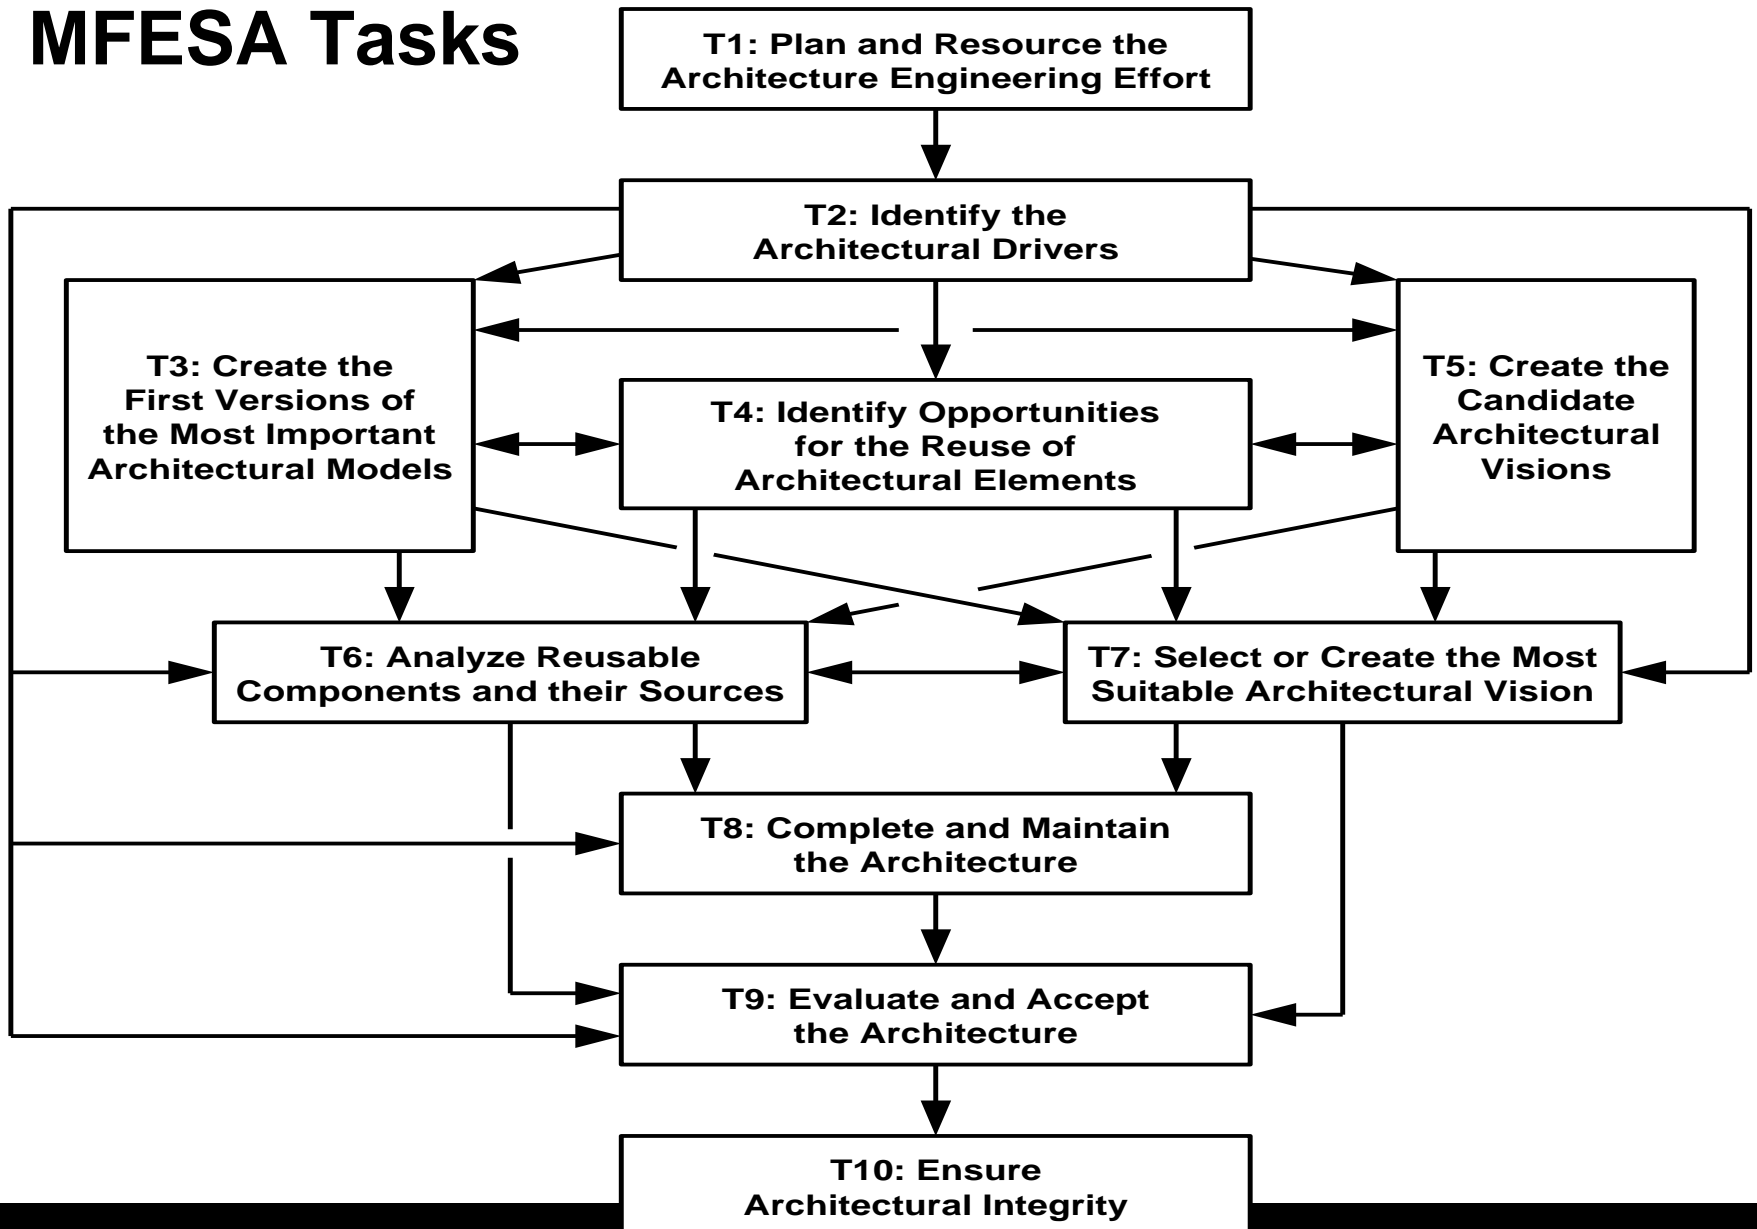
MFESA Tasks

T1: Plan and Resource the Architecture Engineering Effort

T2: Identify the Architectural Drivers

T3: Create the First Versions of the Most Important Architectural Models

T4: Identify Opportunities for the Reuse of Architectural Elements

T5: Create the Candidate Architectural Visions

T6: Analyze Reusable Components and their Sources

T7: Select or Create the Most Suitable Architectural Vision

T8: Complete and Maintain the Architecture

T9: Evaluate and Accept the Architecture

T10: Ensure Architectural Integrity